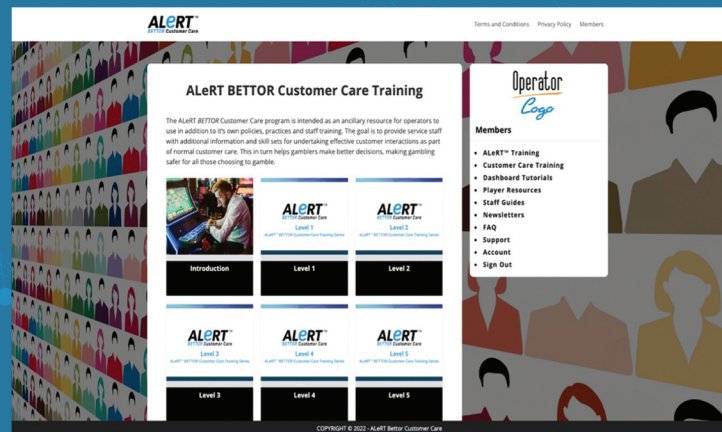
ALeRT™ BETTOR Customer Care

Terms and Conditions Privacy Policy Members

ALeRT BETTOR Customer Care Training

The ALeRT BETTOR Customer Care program is intended as an ancillary resource for operators to use in addition to it's own policies, practices and staff training. The goal is to provide service staff with additional information and skill sets for undertaking effective customer interactions as part of normal customer care. This in turn helps gamblers make better decisions, making gambling safer for all those choosing to gamble.

Introduction

ALeRT™ BETTOR Customer Care
Level 1
ALeRT™ BETTOR Customer Care Training Series

Level 1

ALeRT™ BETTOR Customer Care
Level 2
ALeRT™ BETTOR Customer Care Training Series

Level 2

ALeRT™ BETTOR Customer Care
Level 3
ALeRT™ BETTOR Customer Care Training Series

Level 3

ALeRT™ BETTOR Customer Care
Level 4
ALeRT™ BETTOR Customer Care Training Series

Level 4

ALeRT™ BETTOR Customer Care
Level 5
ALeRT™ BETTOR Customer Care Training Series

Level 5

Operator Logo

Members

- ALeRT™ Training
- Customer Care Training
- Dashboard Tutorials
- Player Resources
- Staff Guides
- Newsletters
- FAQ
- Support
- Account
- Sign Out

COPYRIGHT © 2022 - ALeRT Bettor Customer Care